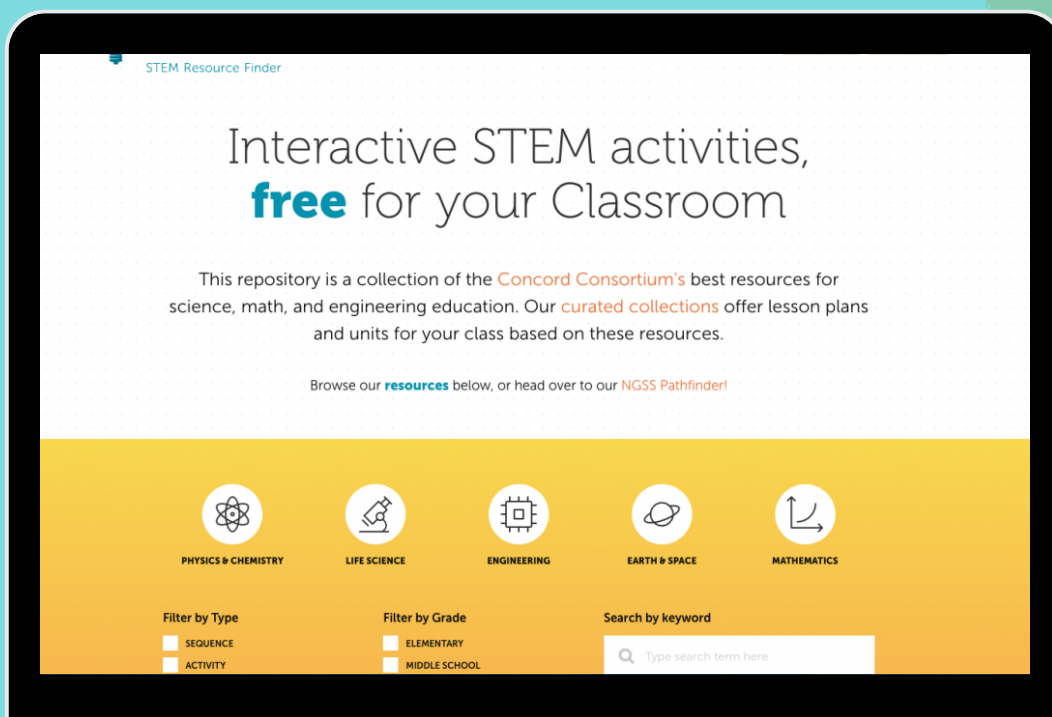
STEM Resource Finder

Interactive STEM activities, **free** for your Classroom

This repository is a collection of the Concord Consortium's best resources for science, math, and engineering education. Our curated collections offer lesson plans and units for your class based on these resources.

Browse our **resources** below, or head over to our NGSS Pathfinder!

PHYSICS & CHEMISTRY

LIFE SCIENCE

ENGINEERING

EARTH & SPACE

MATHEMATICS

Filter by Type

SEQUENCE

ACTIVITY

Filter by Grade

ELEMENTARY

MIDDLE SCHOOL

Search by keyword

Type search term here